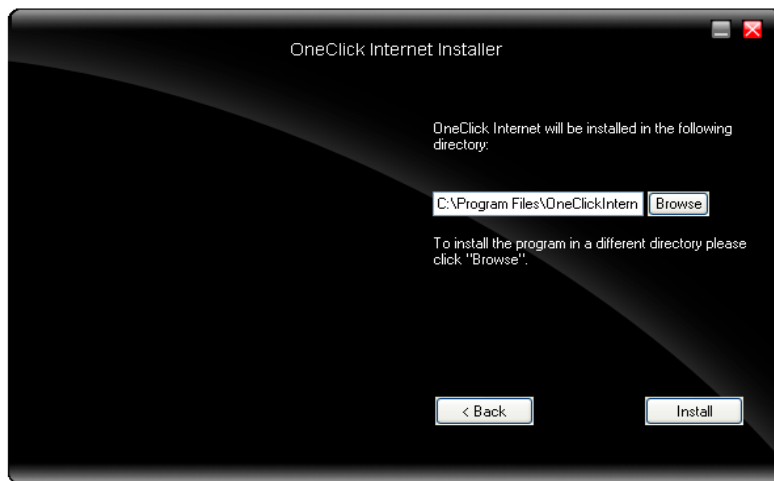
OneClick Internet Installer

OneClick Internet will be installed in the following directory:

C:\Program Files\OneClickIntern

Browse

To install the program in a different directory please click "Browse".

< Back

Install